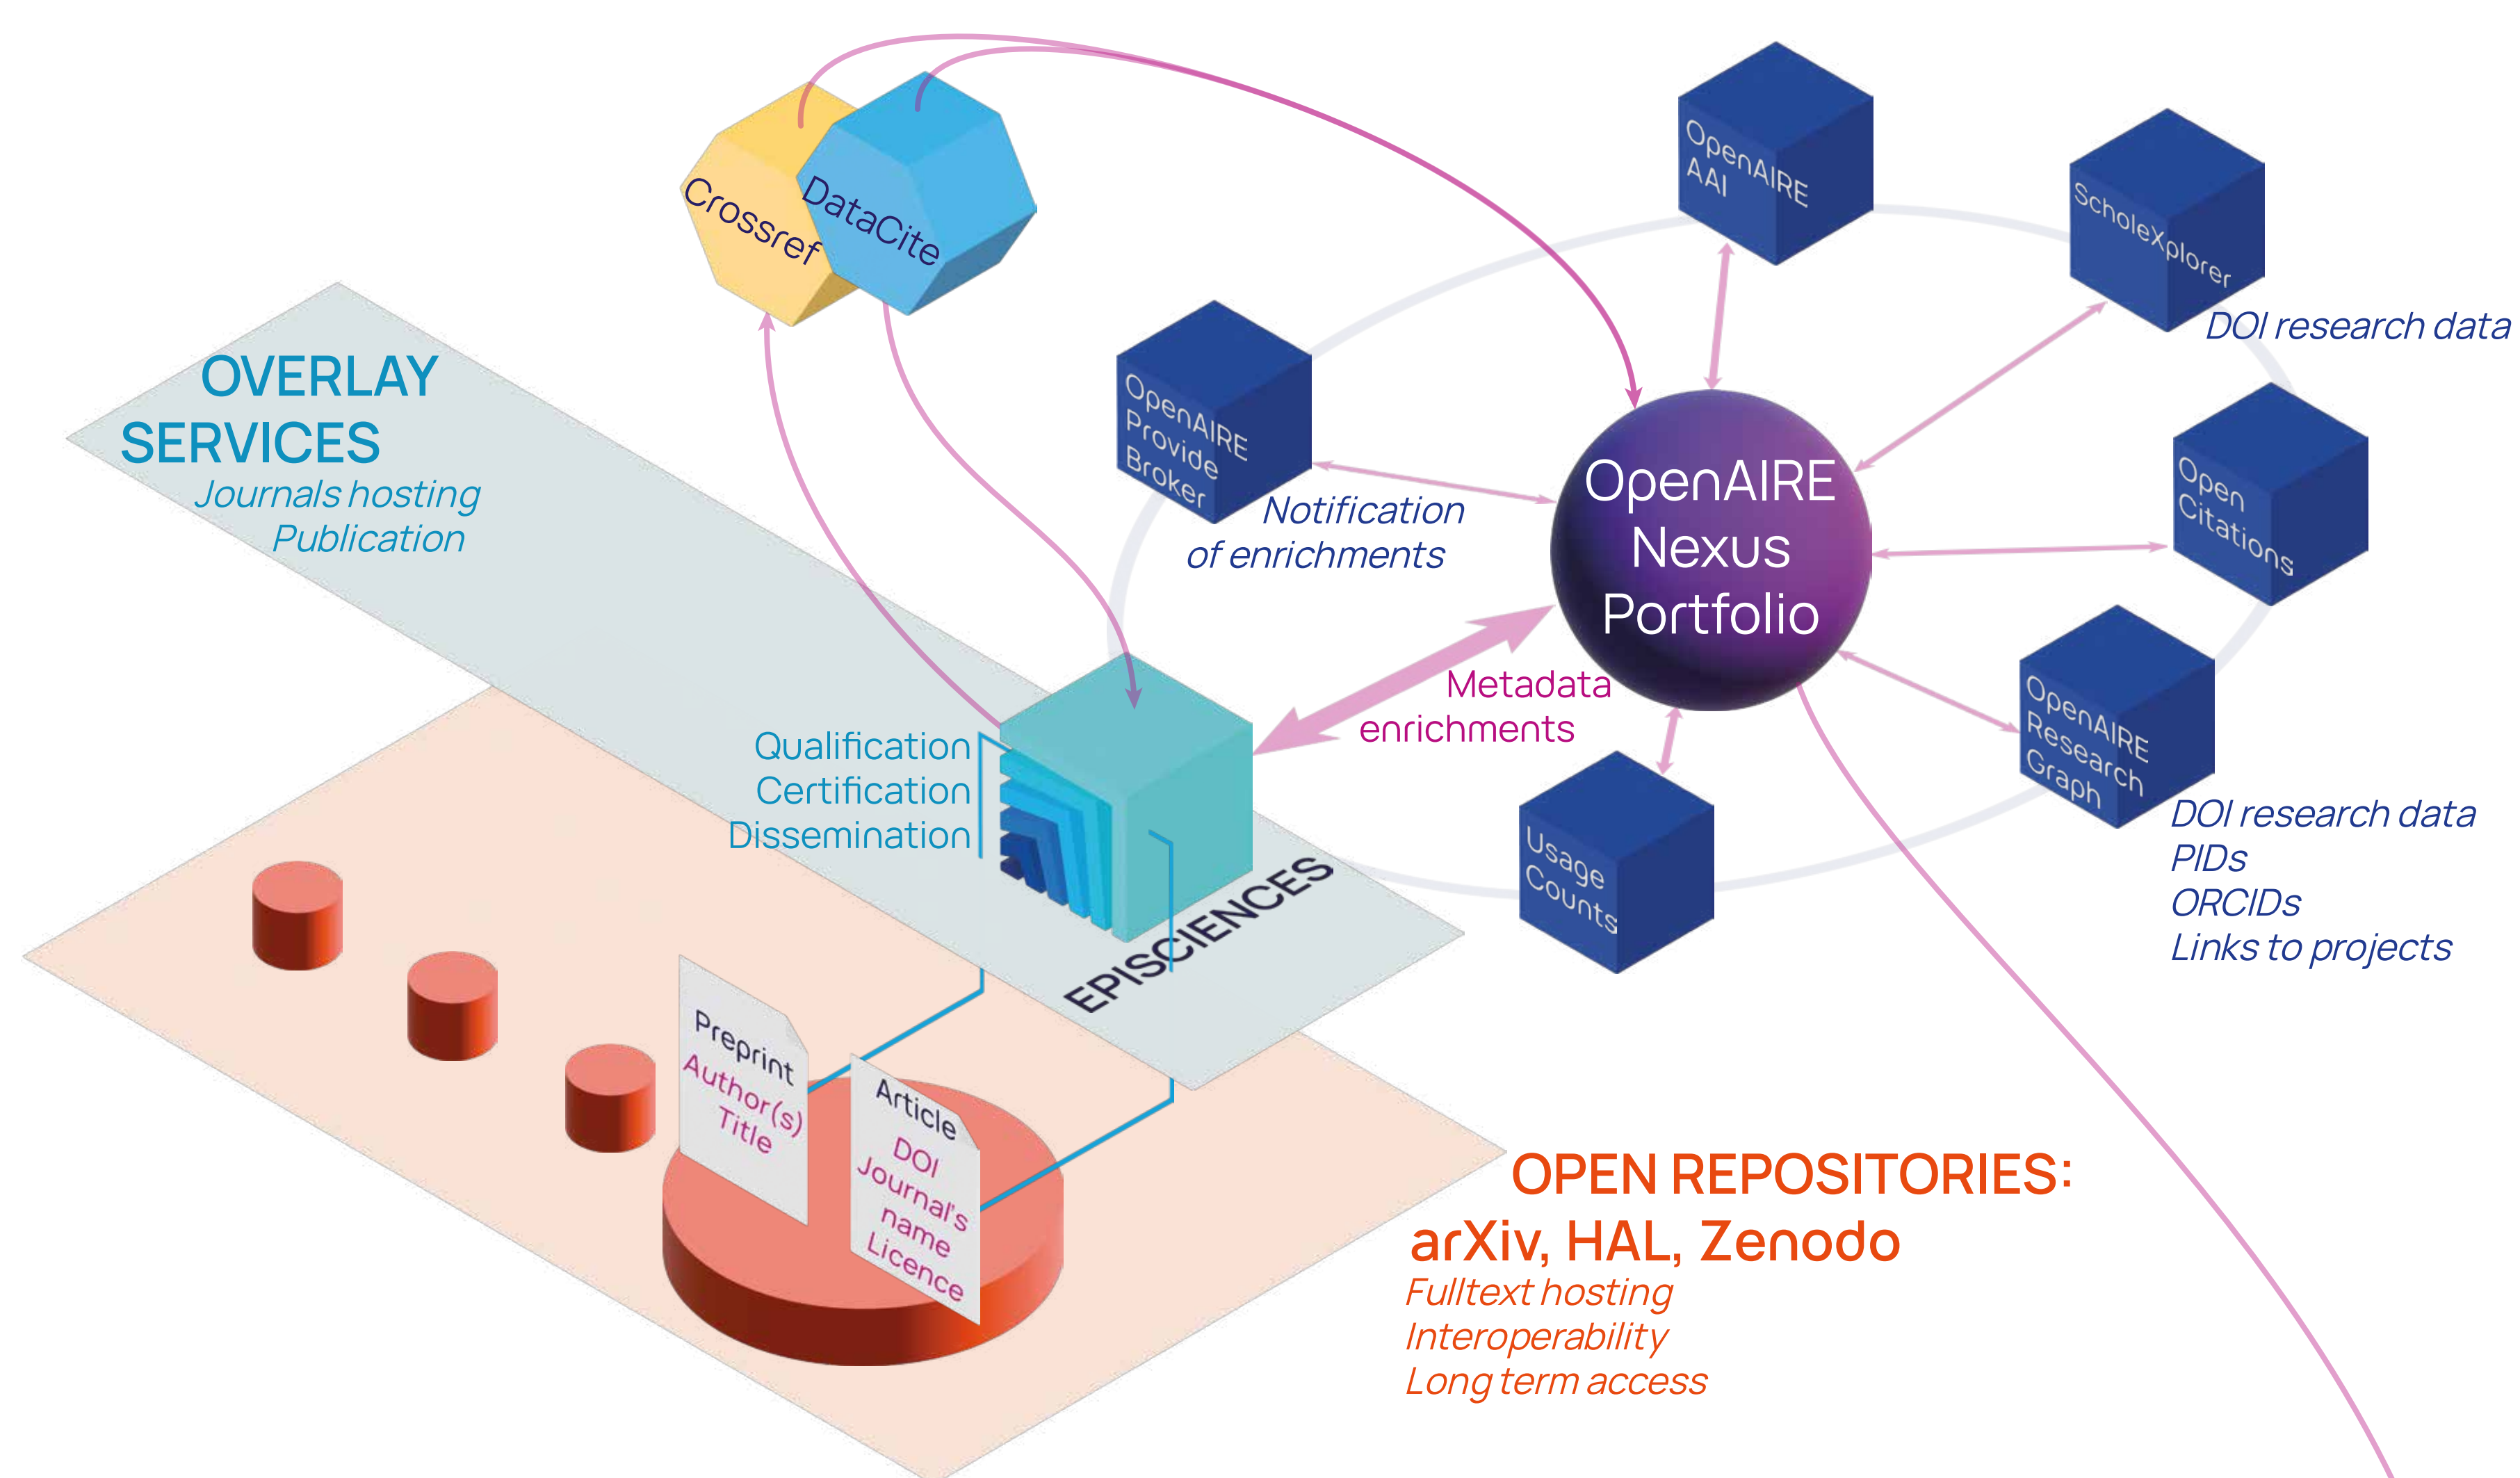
Crossref

DataCite

OpenAIRE AAI

ScholeXplorer

DOI research data

OVERLAY SERVICES
Journals hosting
Publication

OpenAIRE Provide Broker

Notification of enrichments

OpenAIRE Nexus Portfolio

Open Citations

Metadata enrichments

OpenAIRE Research Graph

DOI research data
PIDs
ORCIDs
Links to projects

Qualification
Certification
Dissemination

EPISCIENCES

Usage Counts

Preprint
Author(s)
Title

Article
DOI
Journal's name
Licence

OPEN REPOSITORIES:
arXiv, HAL, Zenodo
Fulltext hosting
Interoperability
Long term access